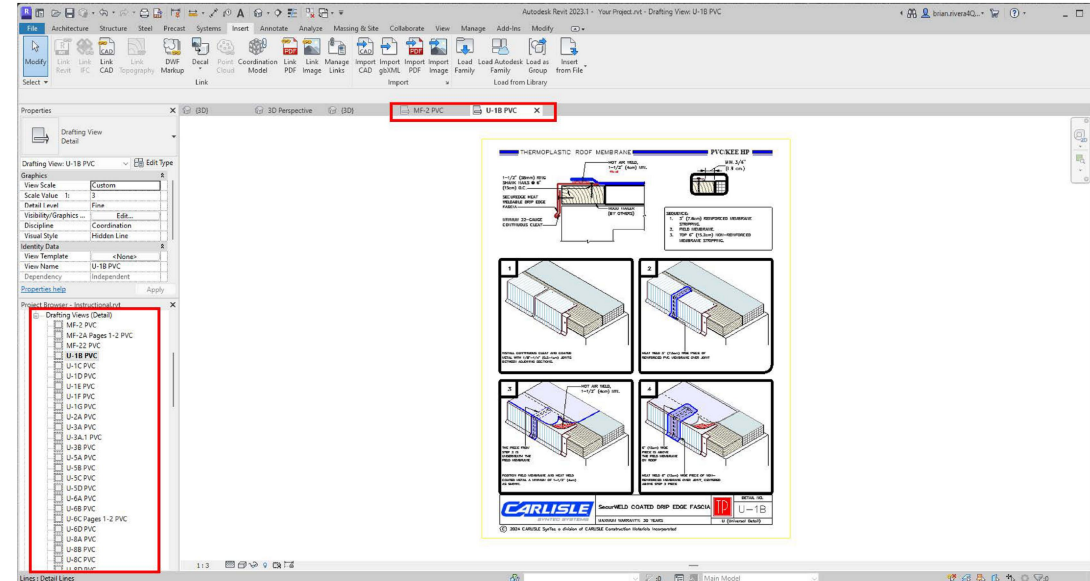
Autodesk Revit 2023.1 - Your Project.rvt - Drafting View: U-1B PVC

brian.rivera4Q...

File Architecture Structure Steel Precast Systems Insert Annotate Analyze Massing & Site Collaborate View Manage Add-Ins Modify

Modify | Link Revit | Link IFC | Link CAD | Link Topography | DWF Markup | Decal | Point Cloud | Coordination Model | Link PDF | Link Image | Manage Links | Import CAD | Import gbXML | Import PDF | Import Image | Load Family | Load Autodesk Family | Load as Group | Insert from File

Select ▾ | Link | Import | Load from Library

Properties

Drafting View
Detail

Drafting View: U-1B PVC | Edit Type

Graphics
View Scale | Custom
Scale Value 1: | 3
Detail Level | Fine
Visibility/Graphics ... | Edit...
Discipline | Coordination
Visual Style | Hidden Line
Identity Data
View Template | <None>
View Name | U-1B PVC
Dependency | Independent

Properties help | Apply

Project Browser - Instructional.rvt

Drafting Views (Detail)
MF-2 PVC
MF-2A Pages 1-2 PVC
MF-22 PVC
U-1B PVC
U-1C PVC
U-1D PVC
U-1E PVC
U-1F PVC
U-1G PVC
U-2A PVC
U-3A PVC
U-3A.1 PVC
U-3B PVC
U-5A PVC
U-5B PVC
U-5C PVC
U-5D PVC
U-6A PVC
U-6B PVC
U-6C Pages 1-2 PVC
U-6D PVC
U-8A PVC
U-8B PVC
U-8C PVC
U-8D PVC

(3D) | 3D Perspective | (3D) | MF-2 PVC | U-1B PVC

THERMOPLASTIC ROOF MEMBRANE | PVC/KEE HP

HOT AIR WELD, 1-1/2" (4cm) MIN.

MIN. 3/4" (1.9 cm)

1-1/2" (38mm) RING SHANK NAILS @ 6" (15cm) O.C.

SECUREDGE HEAT WELDABLE DRIP EDGE FASCIA

WOOD NAILER (BY OTHERS)

MINIMUM 22-GAUGE CONTINUOUS CLEAT

SEQUENCE:
1. 3" (7.6cm) REINFORCED MEMBRANE STRIPPING.
2. FIELD MEMBRANE.
3. TOP 6" (15.2cm) NON-REINFORCED MEMBRANE STRIPPING.

1

INSTALL CONTINUOUS CLEAT AND SECURE EDGE WITH 1/8"-1/4" (3-6mm) JOINTS BETWEEN ADJOINING SECTIONS.

2

HEAT WELD 3" (7.6cm) WIDE PIECE OF REINFORCED PVC MEMBRANE OVER JOINT

3

HOT AIR WELD, 1-1/2" (4cm) MIN.

THE FIELD FROM STEP 2 IS UNDERNEATH THE FIELD MEMBRANE

POSITION FIELD MEMBRANE AND HEAT WELD COATED METAL A MINIMUM OF 1-1/2" (4cm) AS SHOWN.

4

6" (15cm) TRIM PIECE IS UNDER THE FIELD MEMBRANE ON ROOF

HEAT WELD 6" (15cm) WIDE PIECE OF NON-REINFORCED PVC MEMBRANE OVER JOINT, COVERING ABOVE STEP 2 PIECE

CARLISLE SYNTEC SYSTEMS | SecurWELD COATED DRIP EDGE FASCIA | TP | DETAIL NO. U-1B

MAXIMUM WARRANTY: 30 YEARS | U (Universal Detail)

© 2024 CARLISLE SynTec a division of CARLISLE Construction Materials Incorporated

1 : 3

Lines : Detail Lines

Main Model